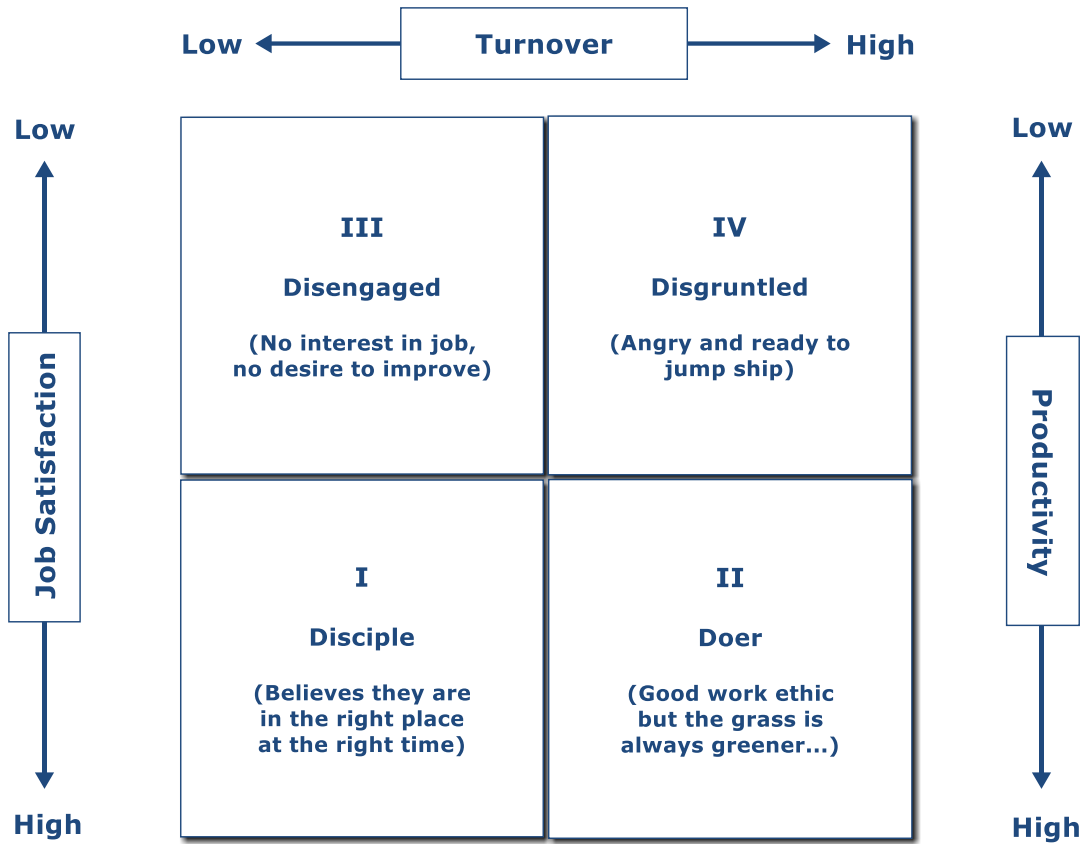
Low Turnover High

Low

Job Satisfaction

High

III

Disengaged

(No interest in job, no desire to improve)

IV

Disgruntled

(Angry and ready to jump ship)

I

Disciple

(Believes they are in the right place at the right time)

II

Doer

(Good work ethic but the grass is always greener...)

Low

Productivity

High